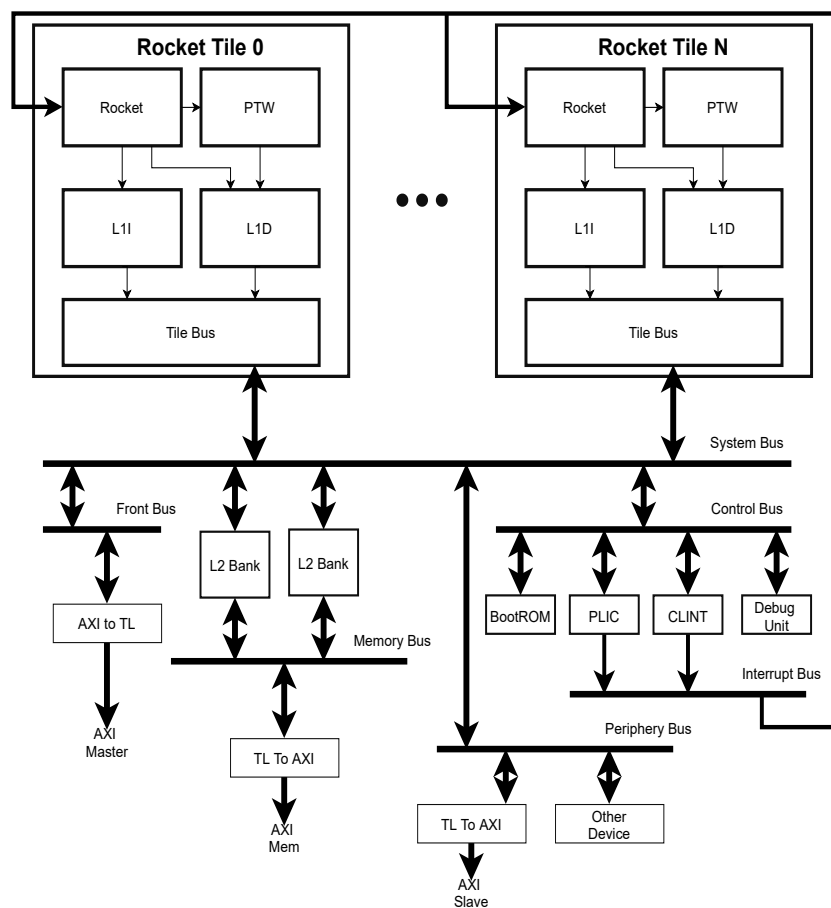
Rocket Tile 0

Rocket

PTW

L1I

L1D

Tile Bus

Rocket Tile N

Rocket

PTW

L1I

L1D

Tile Bus

System Bus

Front Bus

AXI to TL

AXI
Master

L2 Bank

L2 Bank

Memory Bus

TL To AXI

AXI
Mem

Control Bus

BootROM

PLIC

CLINT

Debug
Unit

Interrupt Bus

Periphery Bus

TL To AXI

AXI
Slave

Other
Device